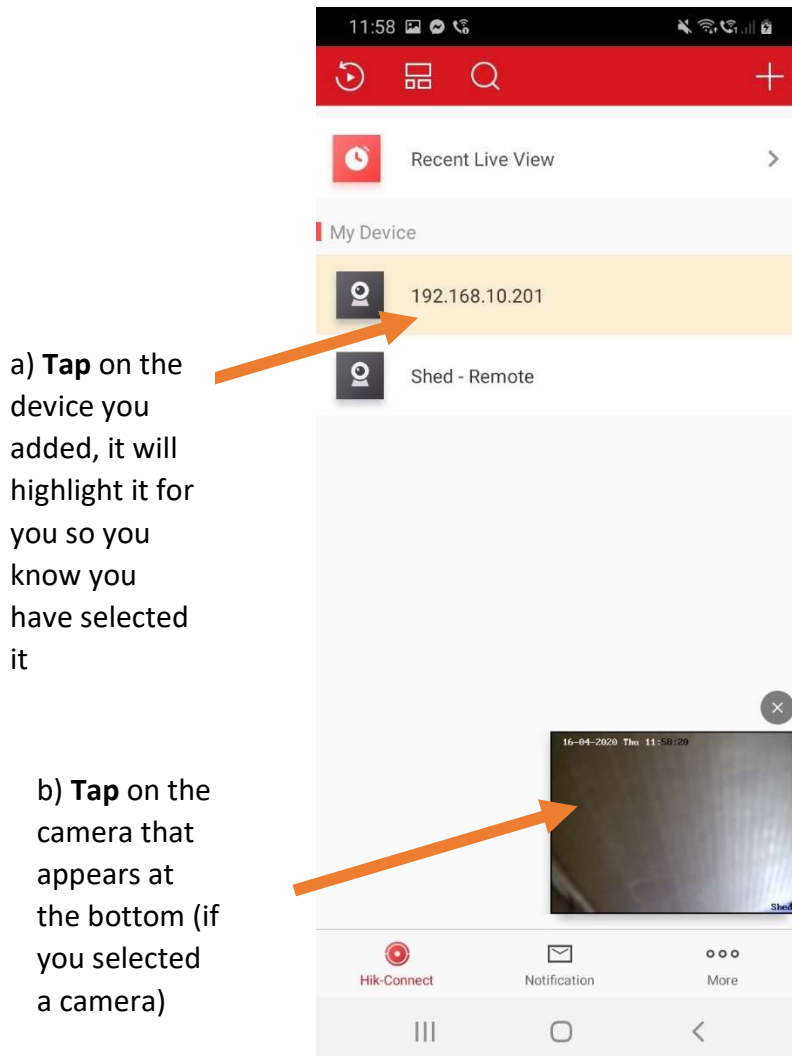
11:58

Recent Live View

My Device

192.168.10.201

Shed - Remote

a) **Tap** on the device you added, it will highlight it for you so you know you have selected it

16-04-2020 Thu 11:58:20

Shed

b) **Tap** on the camera that appears at the bottom (if you selected a camera)

Hik-Connect

Notification

More